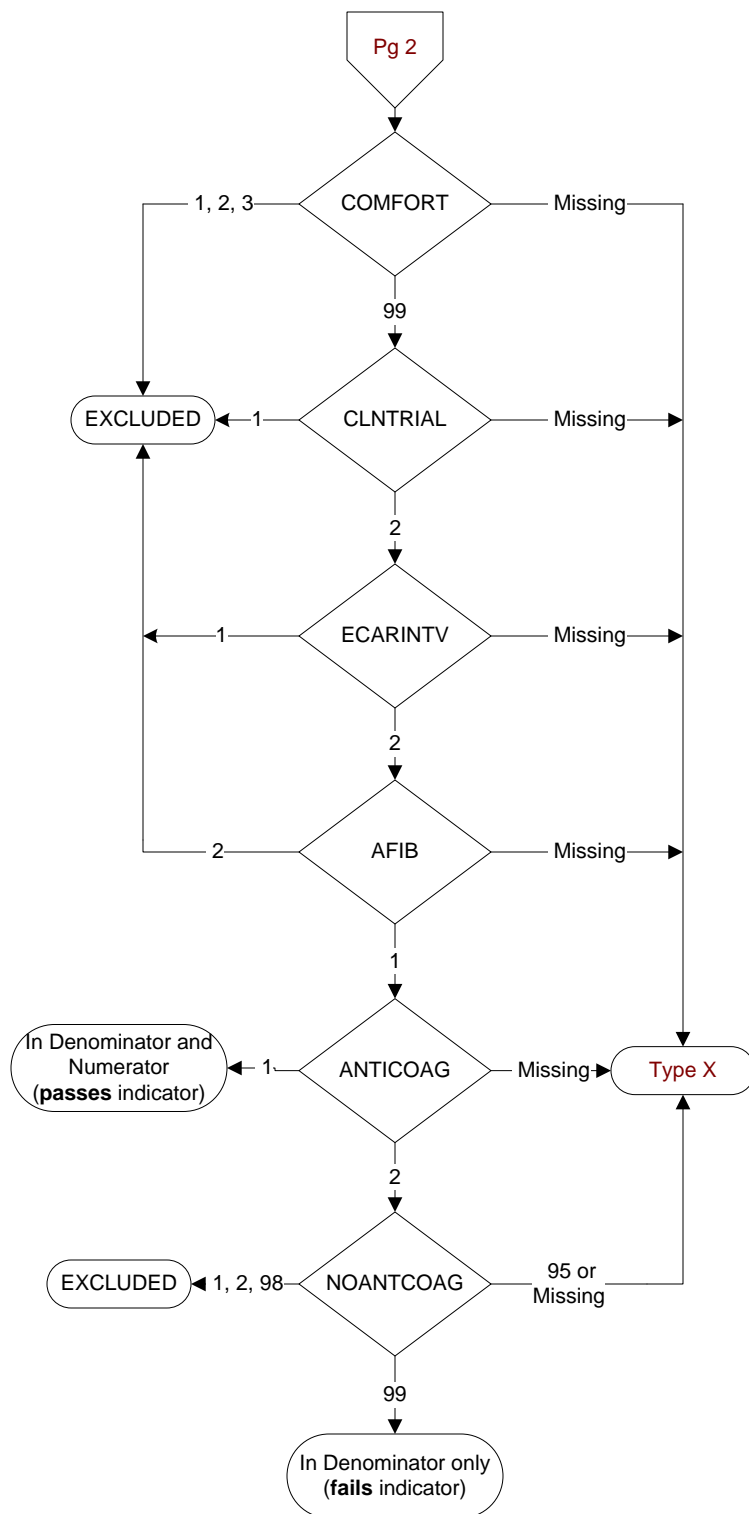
Pg 2

COMFORT
1, 2, 3
Missing
99

EXCLUDED
1
CLNTRIAL
Missing
2

ECARINTV
1
Missing
2

AFIB
2
Missing
1

In Denominator and Numerator (**passes** indicator)
1
ANTICOAG
Missing
Type X
2

EXCLUDED
1, 2, 98
NOANTCOAG
95 or Missing
99

In Denominator only (**fails** indicator)